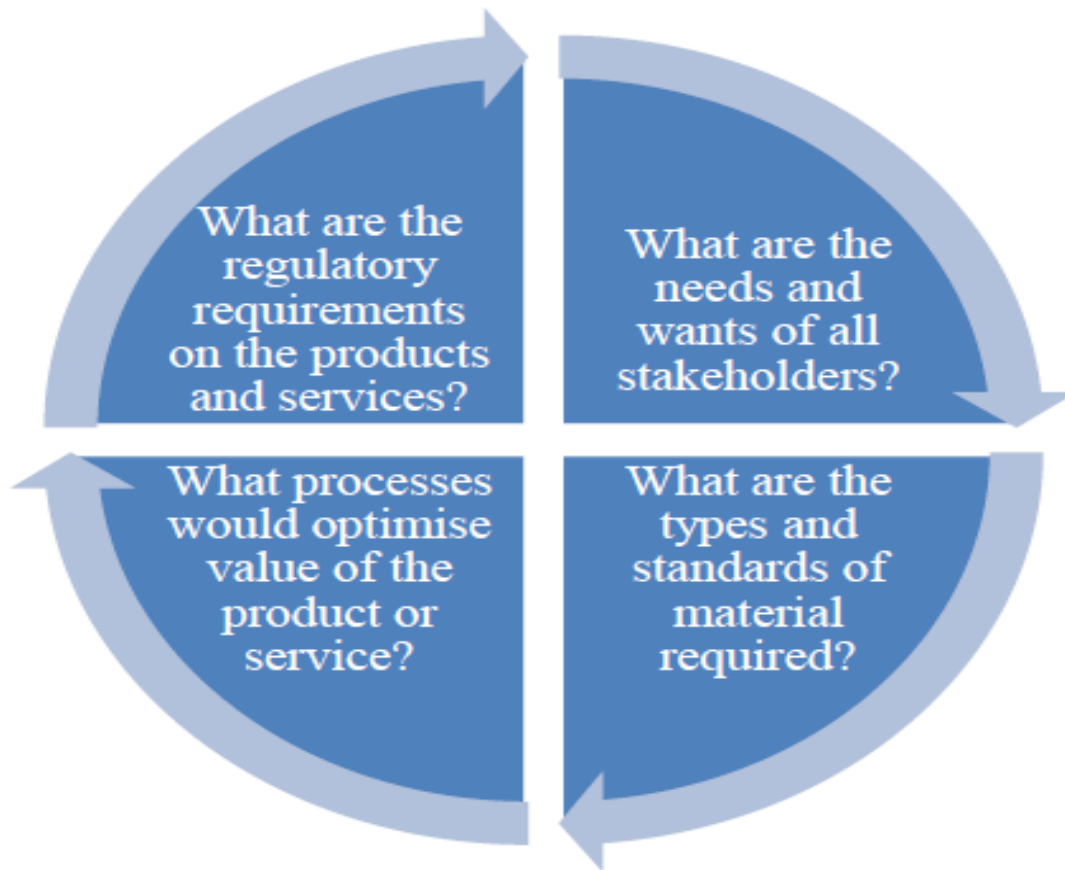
What are the regulatory requirements on the products and services?

What are the needs and wants of all stakeholders?

What processes would optimise value of the product or service?

What are the types and standards of material required?